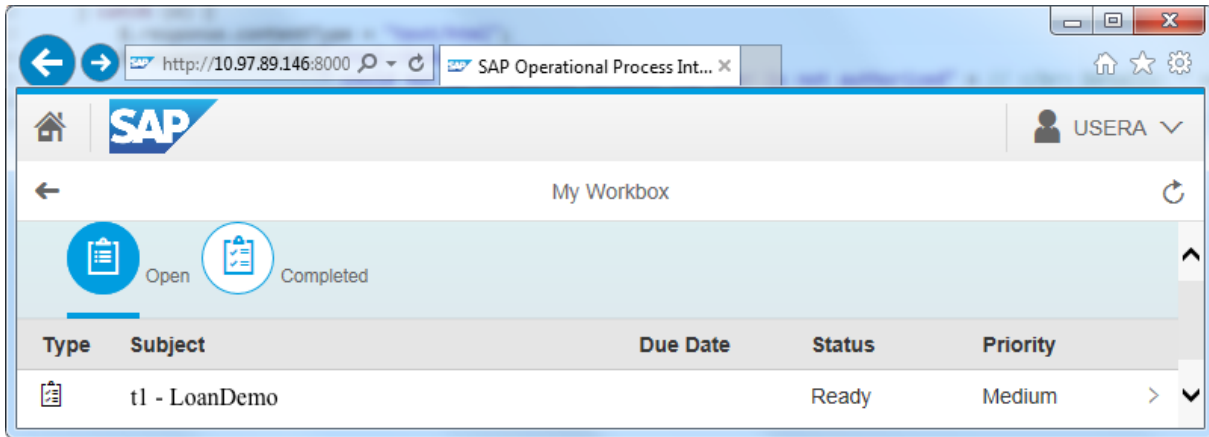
http://10.97.89.146:8000

SAP Operational Process Int...

SAP

USERA

My Workbox

Open

Completed

| Type | Subject | Due Date | Status | Priority |
|---|---|---|---|---|
| | t1 - LoanDemo | | Ready | Medium |